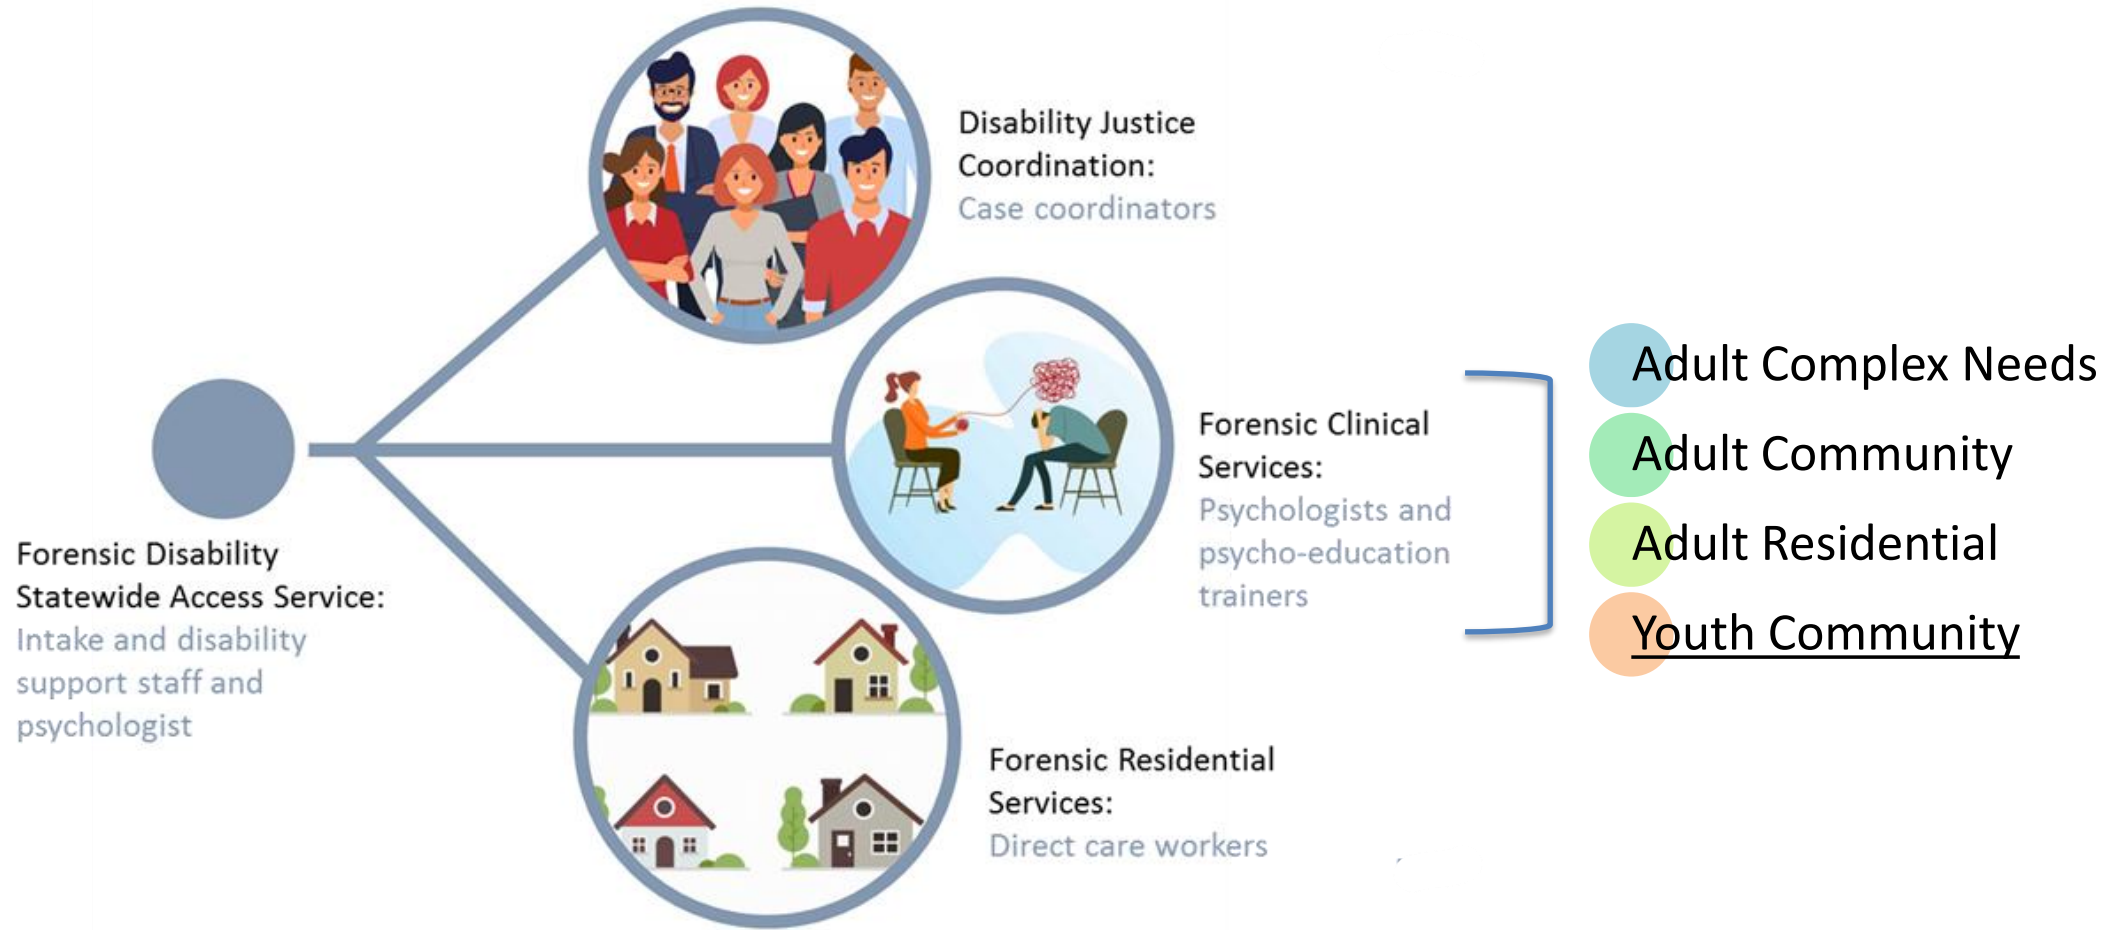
Disability Justice Coordination:
Case coordinators

Forensic Disability Statewide Access Service:
Intake and disability support staff and psychologist

Forensic Clinical Services:
Psychologists and psycho-education trainers

Adult Complex Needs
Adult Community
Adult Residential
Youth Community

Forensic Residential Services:
Direct care workers